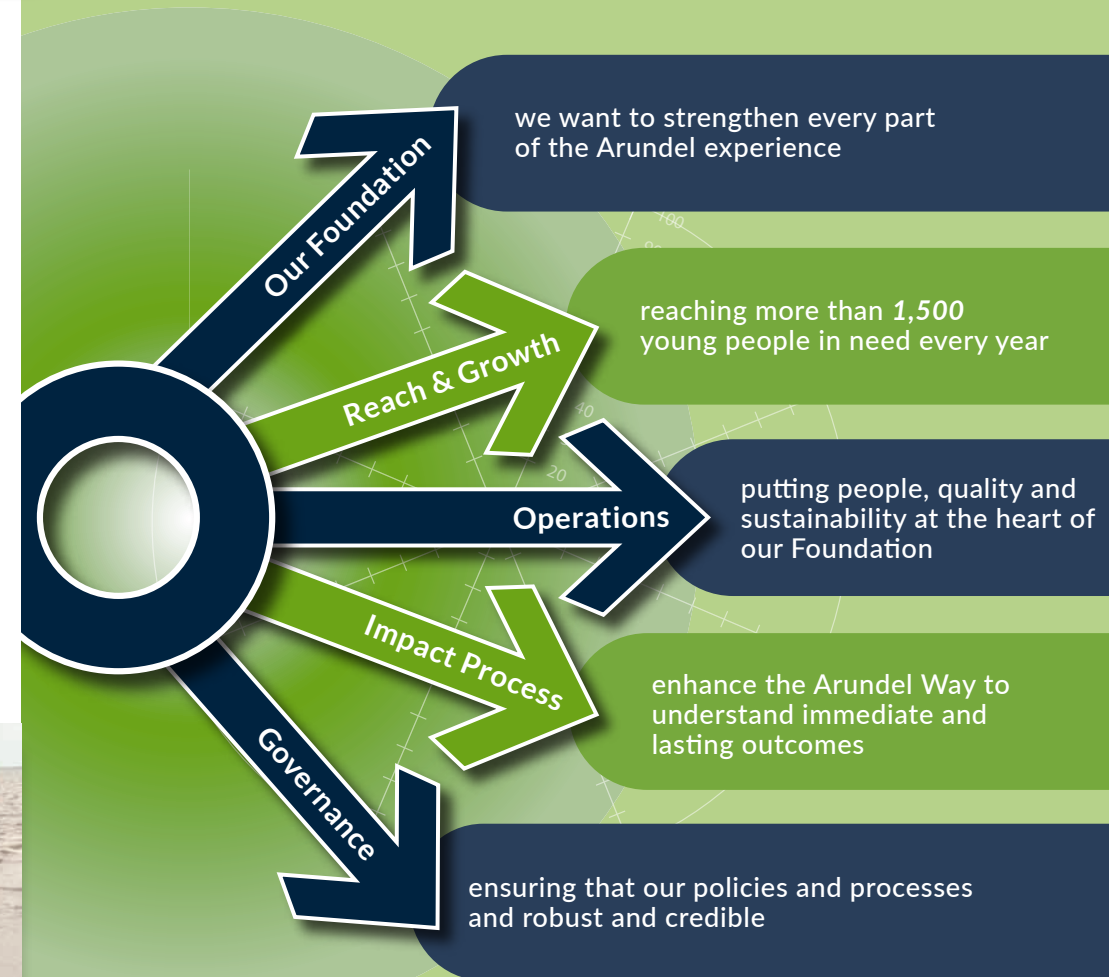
Our Foundation

we want to strengthen every part of the Arundel experience

Reach & Growth

reaching more than *1,500* young people in need every year

Operations

putting people, quality and sustainability at the heart of our Foundation

Impact Process

enhance the Arundel Way to understand immediate and lasting outcomes

Governance

ensuring that our policies and processes and robust and credible